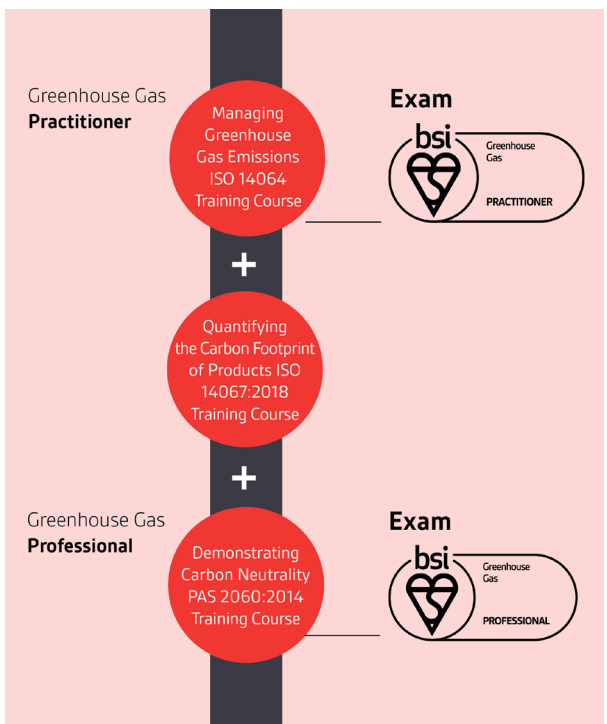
Greenhouse Gas
**Practitioner**

Managing Greenhouse Gas Emissions ISO 14064 Training Course

Exam

bsi

Greenhouse Gas

PRACTITIONER

+

Quantifying the Carbon Footprint of Products ISO 14067:2018 Training Course

+

Greenhouse Gas
**Professional**

Demonstrating Carbon Neutrality PAS 2060:2014 Training Course

Exam

bsi

Greenhouse Gas

PROFESSIONAL